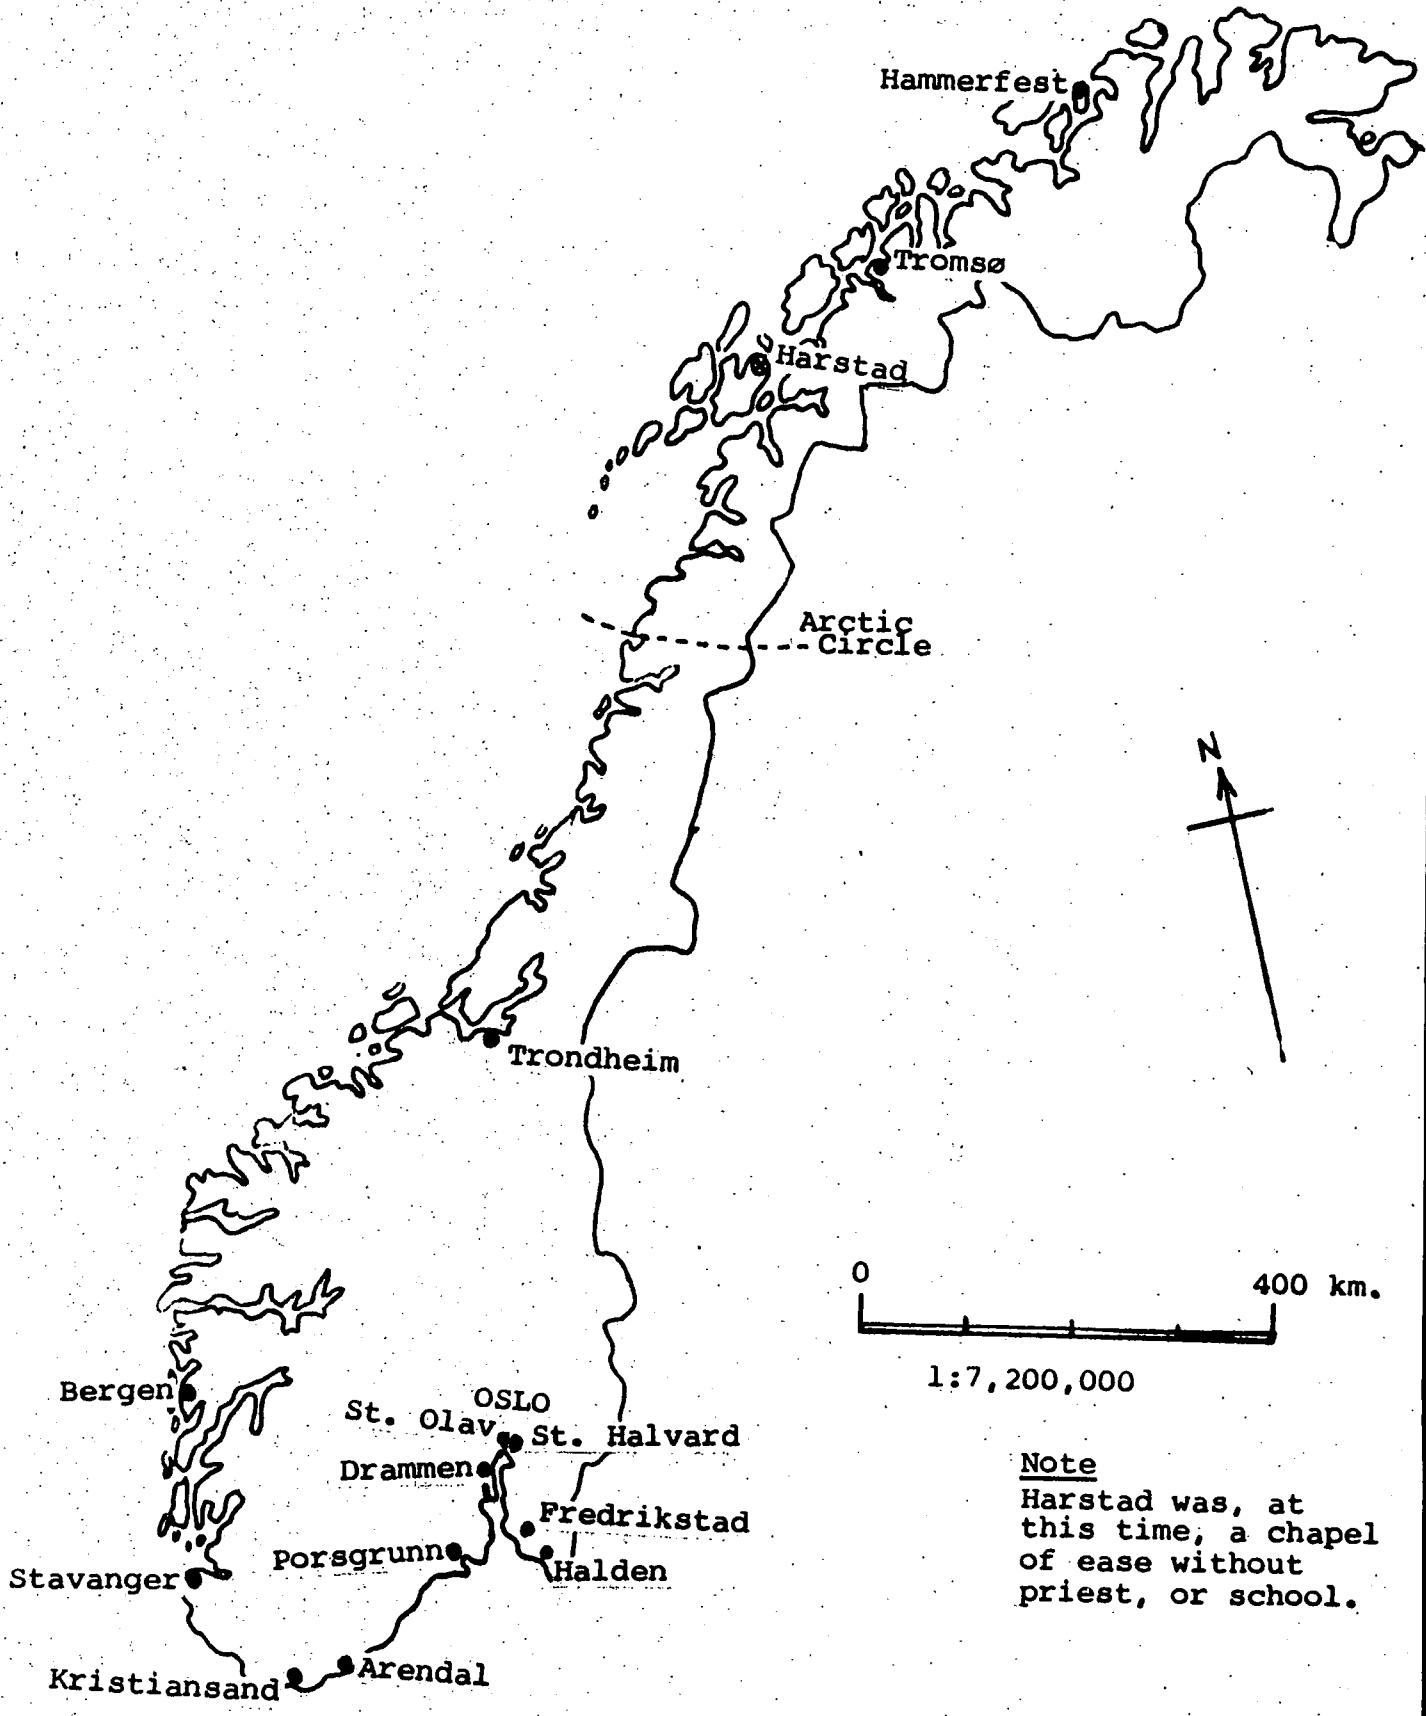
Hammerfest

Tromsø

Harstad

Arctic Circle

N

Trondheim

0

400 km.

1:7,200,000

Bergen

OSLO

St. Olav

St. Halvard

Drammen

Fredrikstad

Porsgrunn

Halden

Stavanger

Kristiansand

Arendal

Note
Harstad was, at this time, a chapel of ease without priest, or school.